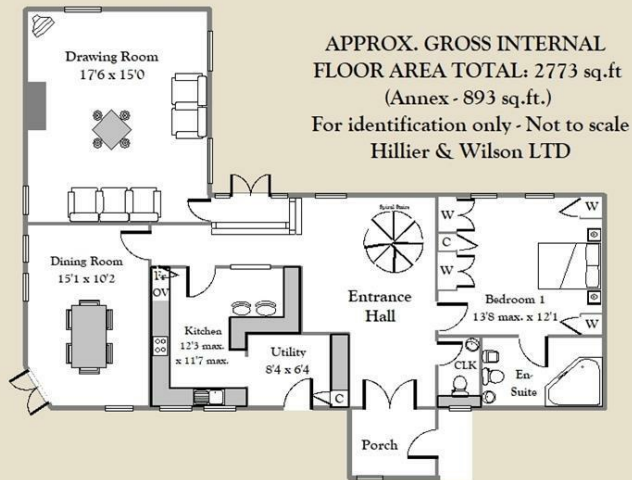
APPROX. GROSS INTERNAL FLOOR AREA TOTAL: 2773 sq.ft
(Annex - 893 sq.ft.)
For identification only - Not to scale
Hillier & Wilson LTD

Drawing Room
17'6 x 15'0

Dining Room
15'1 x 10'2

Fr
OV

Kitchen
12'3 max.
x 11'7 max.

Utility
8'4 x 6'4

C

Spiral Stairs

Entrance
Hall

W
C
W

W

W

Bedroom 1
13'8 max. x 12'1

CLK

En-
Suite

Porch